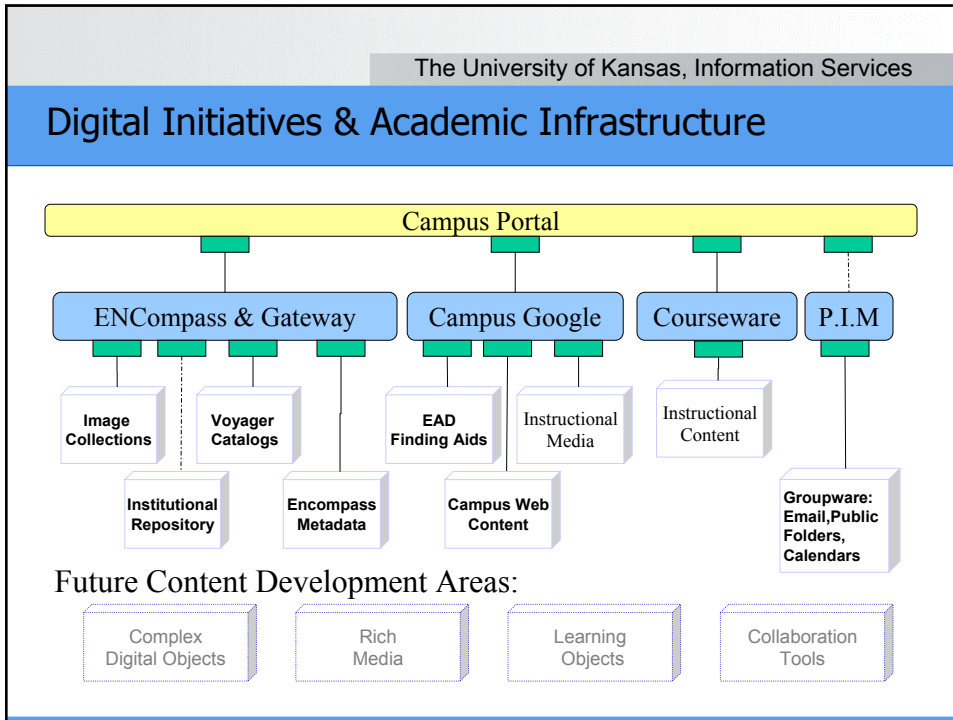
The University of Kansas, Information Services

Digital Initiatives & Academic Infrastructure

Campus Portal

ENCompass & Gateway

Campus Google

Courseware

P.I.M

Image Collections

Voyager Catalogs

EAD Finding Aids

Instructional Media

Instructional Content

Institutional Repository

Encompass Metadata

Campus Web Content

Groupware: Email,Public Folders, Calendars

Future Content Development Areas:

Complex Digital Objects

Rich Media

Learning Objects

Collaboration Tools